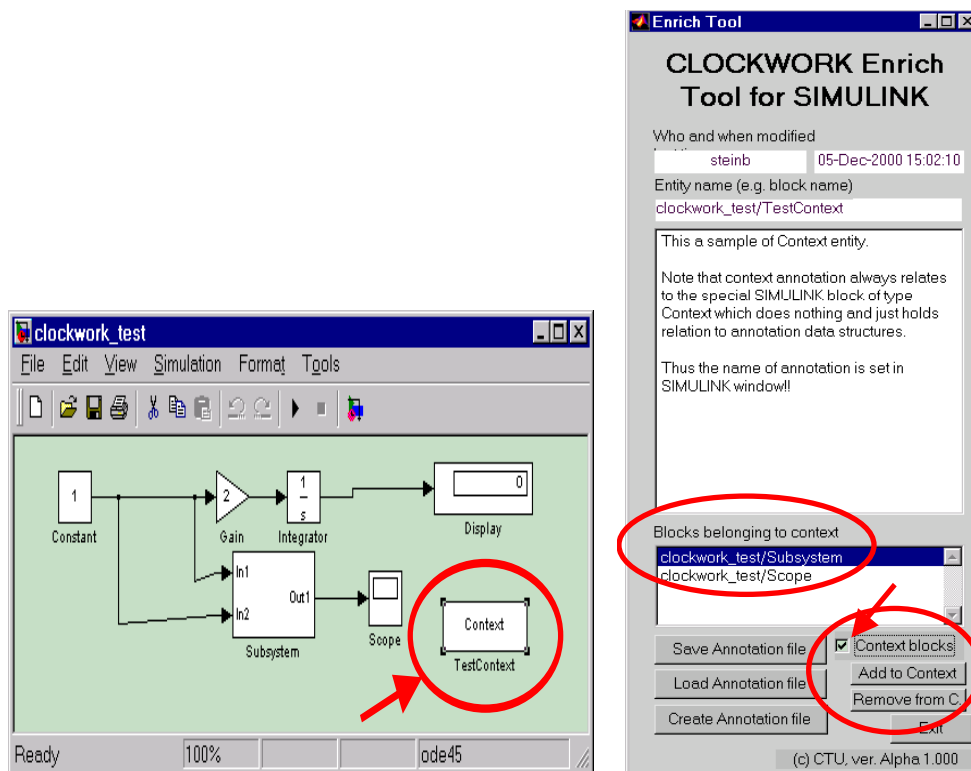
clockwork_test

File Edit View Simulation Format Tools

1
Constant

2
Gain

$\frac{1}{s}$
Integrator

0
Display

In1
In2
Out1
Subsystem

Scope

Context
TestContext

Ready 100% ode45

Enrich Tool

CLOCKWORK Enrich Tool for SIMULINK

Who and when modified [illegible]
steinb
05-Dec-2000 15:02:10

Entity name (e.g. block name)
clockwork_test/TestContext

This a sample of Context entity.

Note that context annotation always relates to the special SIMULINK block of type Context which does nothing and just holds relation to annotation data structures.

Thus the name of annotation is set in SIMULINK window!!

Blocks belonging to context
clockwork_test/Subsystem
clockwork_test/Scope

Save Annotation file
Load Annotation file
Create Annotation file

Context blocks
Add to Context
Remove from C.
Exit

(c) CTU, ver. Alpha 1.000